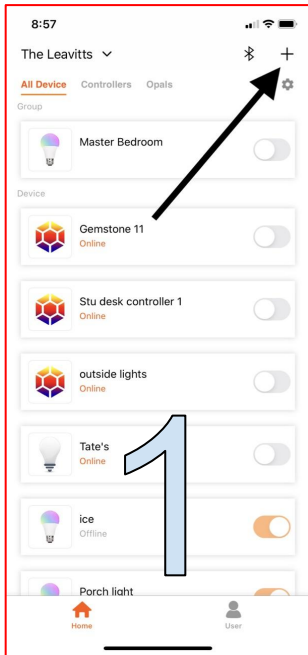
8:57

The Leavitts

+

All Device Controllers Opals

Group

Master Bedroom

Device

Gemstone 11
Online

Stu desk controller 1
Online

outside lights
Online

Tate's
Online

1

ice
Offline

Porch light

Home

User